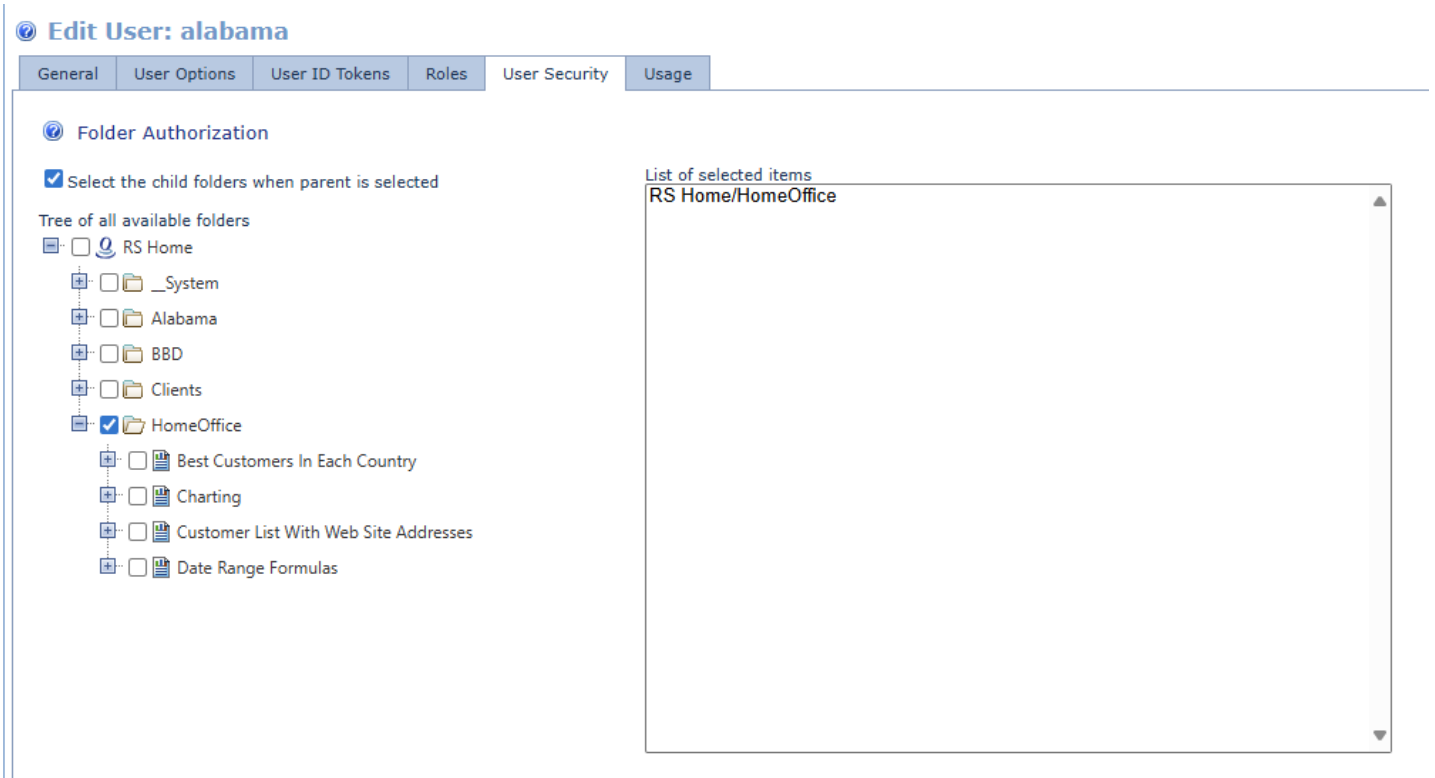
Edit User: alabama

General | User Options | User ID Tokens | Roles | User Security | Usage

Folder Authorization

Select the child folders when parent is selected

Tree of all available folders

RS Home
__System
Alabama
BBD
Clients
HomeOffice
Best Customers In Each Country
Charting
Customer List With Web Site Addresses
Date Range Formulas

List of selected items

RS Home/HomeOffice